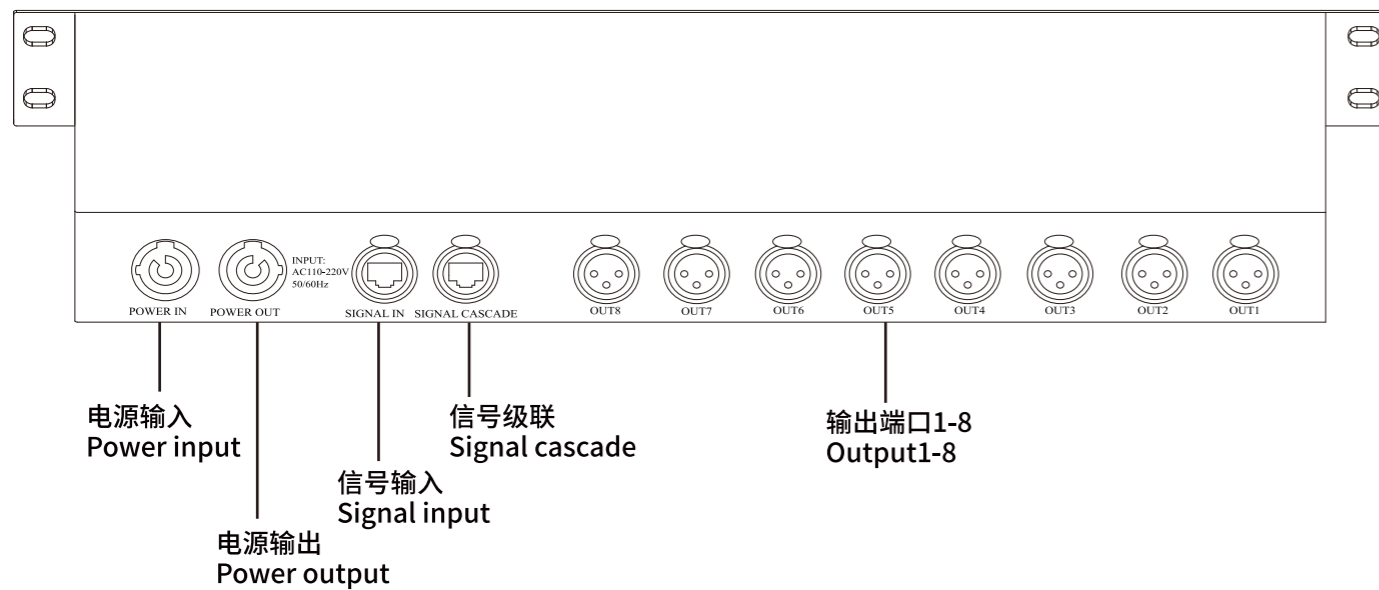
POWER IN
POWER OUT
INPUT:
AC110-220V
50/60Hz
SIGNAL IN
SIGNAL CASCADE
OUT8
OUT7
OUT6
OUT5
OUT4
OUT3
OUT2
OUT1

电源输入
Power input

信号级联
Signal cascade

输出端口1-8
Output1-8

信号输入
Signal input

电源输出
Power output